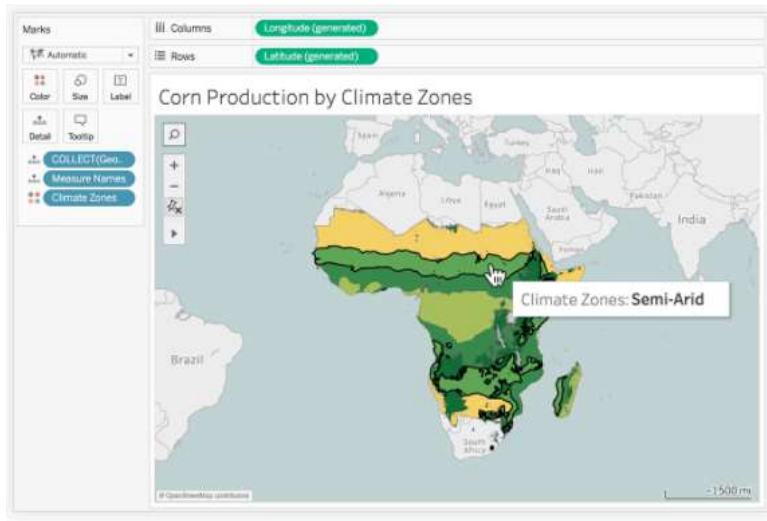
Marks

Automatic

Color Size Label

Detail Tooltip

COLLECT(Geo..

Measure Names

Climate Zones

Columns Longitude (generated)

Rows Latitude (generated)

Corn Production by Climate Zones

Spain

Turkey

Iraq Iran

Algeria Libya Egypt

Saudi Arabia

Pakistan

India

Yemen

Climate Zones: Semi-Arid

Brazil

South Africa

© OpenStreetMap contributors

1500 mi